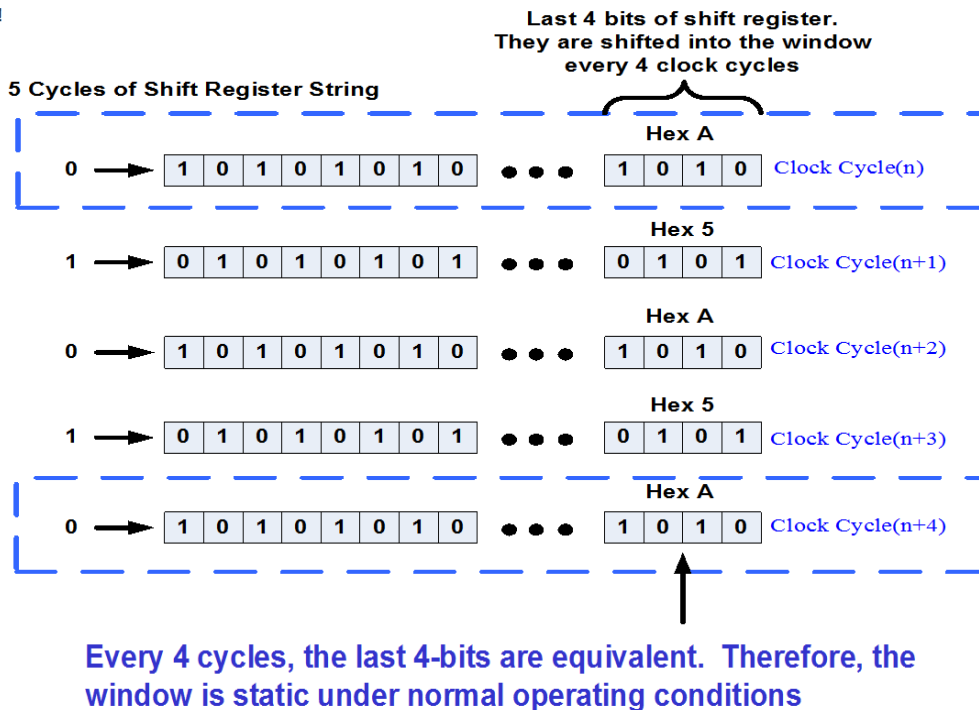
Last 4 bits of shift register. They are shifted into the window every 4 clock cycles

5 Cycles of Shift Register String

Hex A

0 | 1 | 0 | 1 | 0 | 1 | 0 | 1 | 0 | ••• | 1 | 0 | 1 | 0 | Clock Cycle(n)

Hex 5

1 | 0 | 1 | 0 | 1 | 0 | 1 | 0 | 1 | ••• | 0 | 1 | 0 | 1 | Clock Cycle(n+1)

Hex A

0 | 1 | 0 | 1 | 0 | 1 | 0 | 1 | 0 | ••• | 1 | 0 | 1 | 0 | Clock Cycle(n+2)

Hex 5

1 | 0 | 1 | 0 | 1 | 0 | 1 | 0 | 1 | ••• | 0 | 1 | 0 | 1 | Clock Cycle(n+3)

Hex A

0 | 1 | 0 | 1 | 0 | 1 | 0 | 1 | 0 | ••• | 1 | 0 | 1 | 0 | Clock Cycle(n+4)

Every 4 cycles, the last 4-bits are equivalent. Therefore, the window is static under normal operating conditions